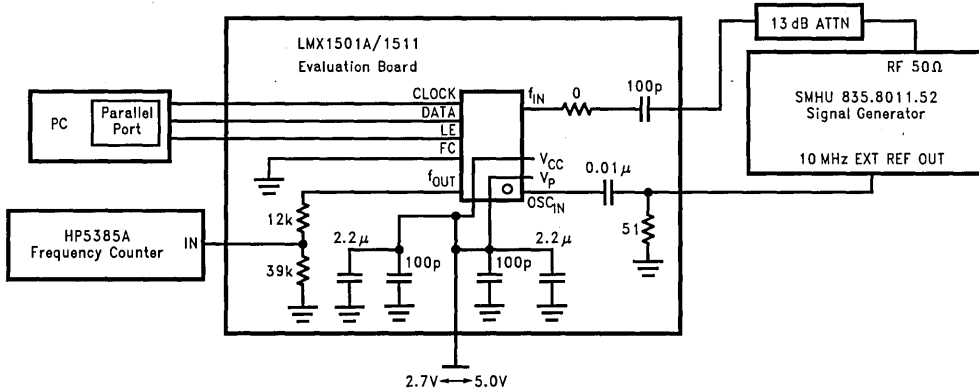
LMX1501A/1511
Evaluation Board

13 dB ATTN

RF 50Ω

SMHU 835.8011.52
Signal Generator

10 MHz EXT REF OUT

PC

Parallel Port

CLOCK
DATA
LE
FC

$f_{IN}$

0

100p

$V_{CC}$
$V_P$
$f_{OUT}$
$OSC_{IN}$

0.01$\mu$

51

HP5385A
Frequency Counter

IN

12k
39k

2.2$\mu$
100p
100p
2.2$\mu$

2.7V ⟷ 5.0V